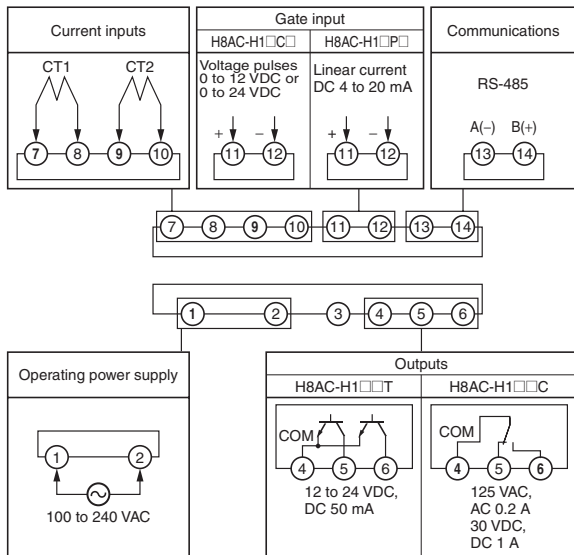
Current inputs

CT1 CT2

7 8 9 10

Gate input

H8AC-H1□C□

Voltage pulses 0 to 12 VDC or 0 to 24 VDC

+ −

11 12

H8AC-H1□P□

Linear current DC 4 to 20 mA

+ −

11 12

Communications

RS-485

A(−) B(+)

13 14

7 8 9 10 11 12 13 14

1 2 3 4 5 6

Operating power supply

1 2

100 to 240 VAC

Outputs

H8AC-H1□□T

COM

4 5 6

12 to 24 VDC, DC 50 mA

H8AC-H1□□C

COM

4 5 6

125 VAC, AC 0.2 A 30 VDC, DC 1 A